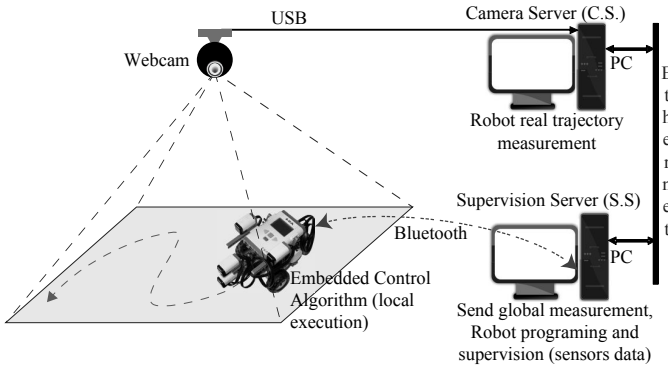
USB

Camera Server (C.S.)

Webcam

PC

Robot real trajectory measurement

Supervision Server (S.S)

Bluetooth

PC

Embedded Control Algorithm (local execution)

Send global measurement, Robot programing and supervision (sensors data)

E
t
h
e
r
n
e
t